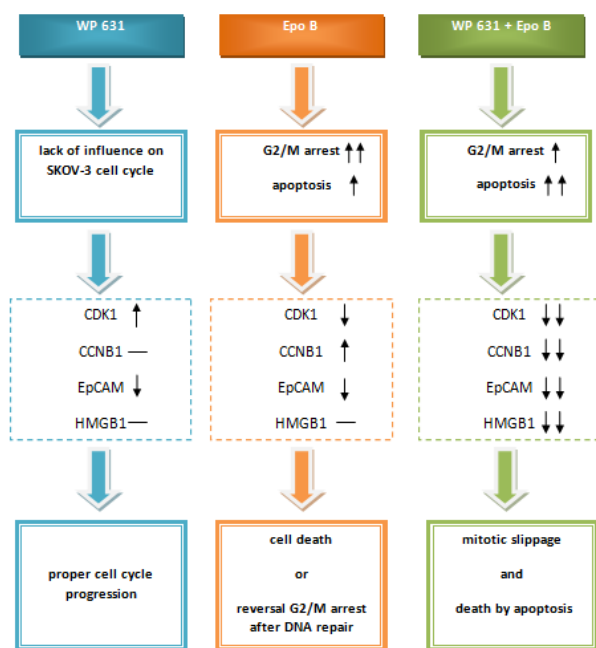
WP 631

Epo B

WP 631 + Epo B

lack of influence on SKOV-3 cell cycle

G2/M arrest ↑↑
apoptosis ↑

G2/M arrest ↑
apoptosis ↑↑

CDK1 ↑
CCNB1 —
EpCAM ↓
HMGB1 —

CDK1 ↓
CCNB1 ↑
EpCAM ↓
HMGB1 —

CDK1 ↓↓
CCNB1 ↓↓
EpCAM ↓↓
HMGB1 ↓↓

proper cell cycle progression

cell death
or
reversal G2/M arrest after DNA repair

mitotic slippage
and
death by apoptosis